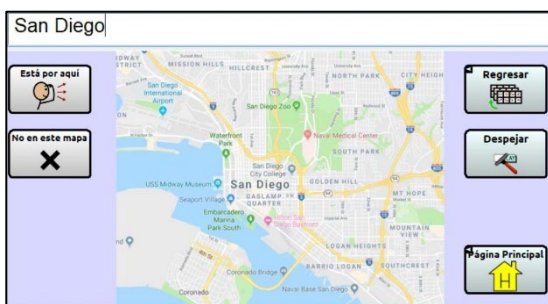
San Diego

Está por aquí

No en este mapa

Regresar

Despejar

Página Principal

MISSION HILLS
HILLCREST
NORTH PARK
CITY HEIGH
San Diego International Airport
San Diego Zoo
Naval Medical Center
Waterfront Park
SOUTH PARK
San Diego City College
USS Midway Museum
San Diego
GOLDEN HILL
Seaport Village
GASLAMP QUARTER
MT HOPE
Embarcadero Marina Park South
Petco Park
MOUNTAIN VIEW
LOGAN HEIGHTS
BARRIO LOGAN
SOUTHCREST
Coronado Bridge
Coronado
Naval Base San Diego